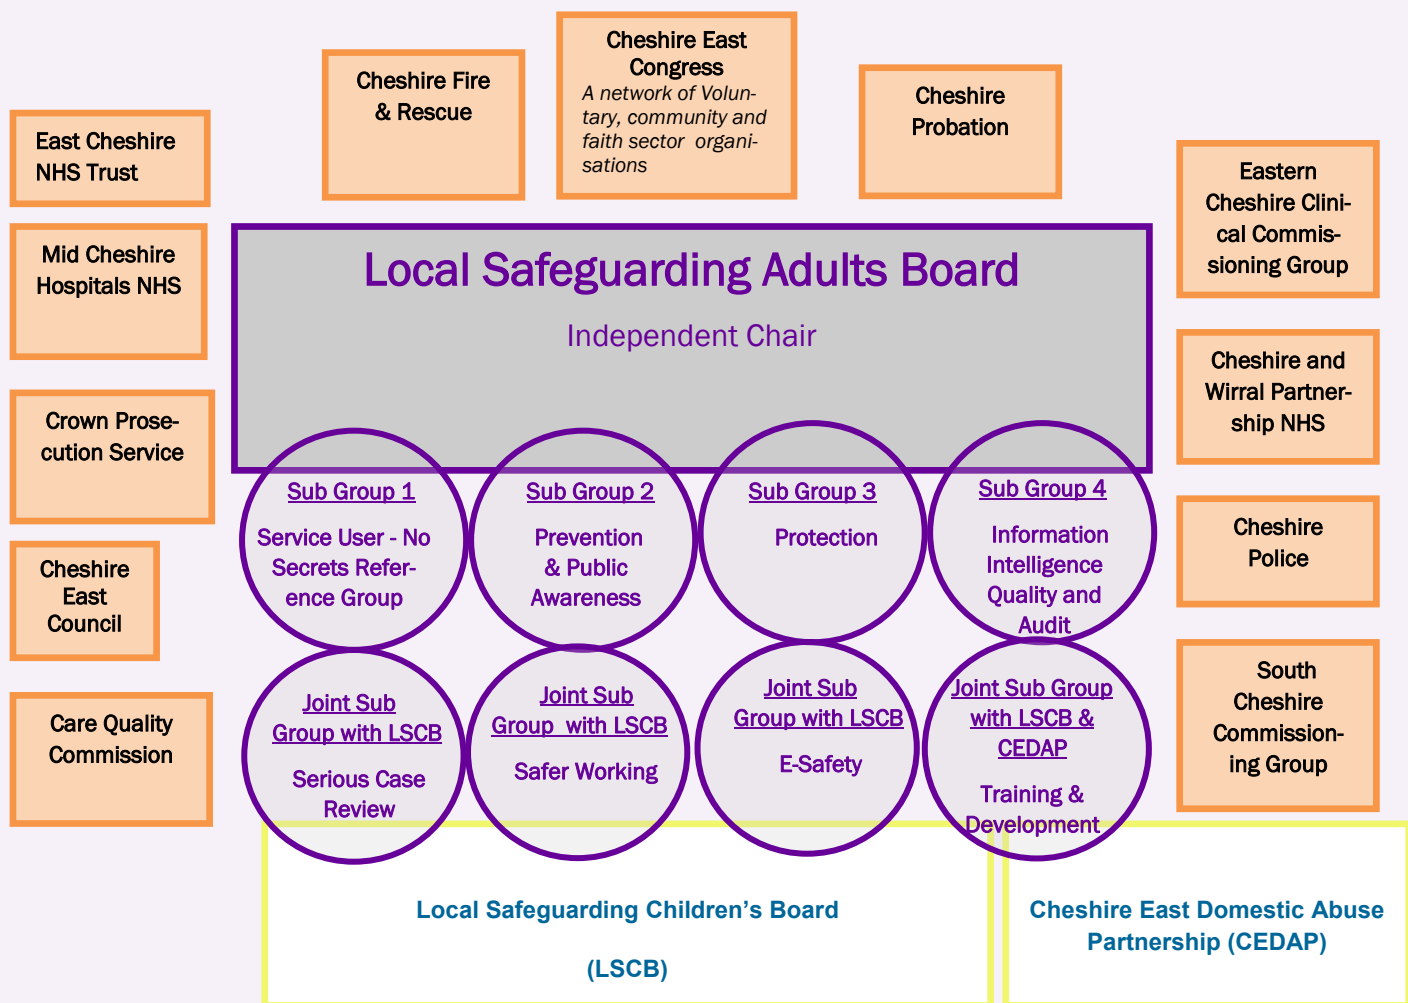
Cheshire Fire & Rescue

Cheshire East Congress
A network of Voluntary, community and faith sector organisations

Cheshire Probation

East Cheshire NHS Trust

Mid Cheshire Hospitals NHS

Crown Prosecution Service

Cheshire East Council

Care Quality Commission

Eastern Cheshire Clinical Commissioning Group

Cheshire and Wirral Partnership NHS

Cheshire Police

South Cheshire Commissioning Group

Local Safeguarding Adults Board

Independent Chair

Sub Group 1

Service User - No Secrets Reference Group

Sub Group 2

Prevention & Public Awareness

Sub Group 3

Protection

Sub Group 4

Information Intelligence Quality and Audit

Joint Sub Group with LSCB

Serious Case Review

Joint Sub Group with LSCB

Safer Working

Joint Sub Group with LSCB

E-Safety

Joint Sub Group with LSCB & CEDAP

Training & Development

Local Safeguarding Children's Board

(LSCB)

Cheshire East Domestic Abuse Partnership (CEDAP)